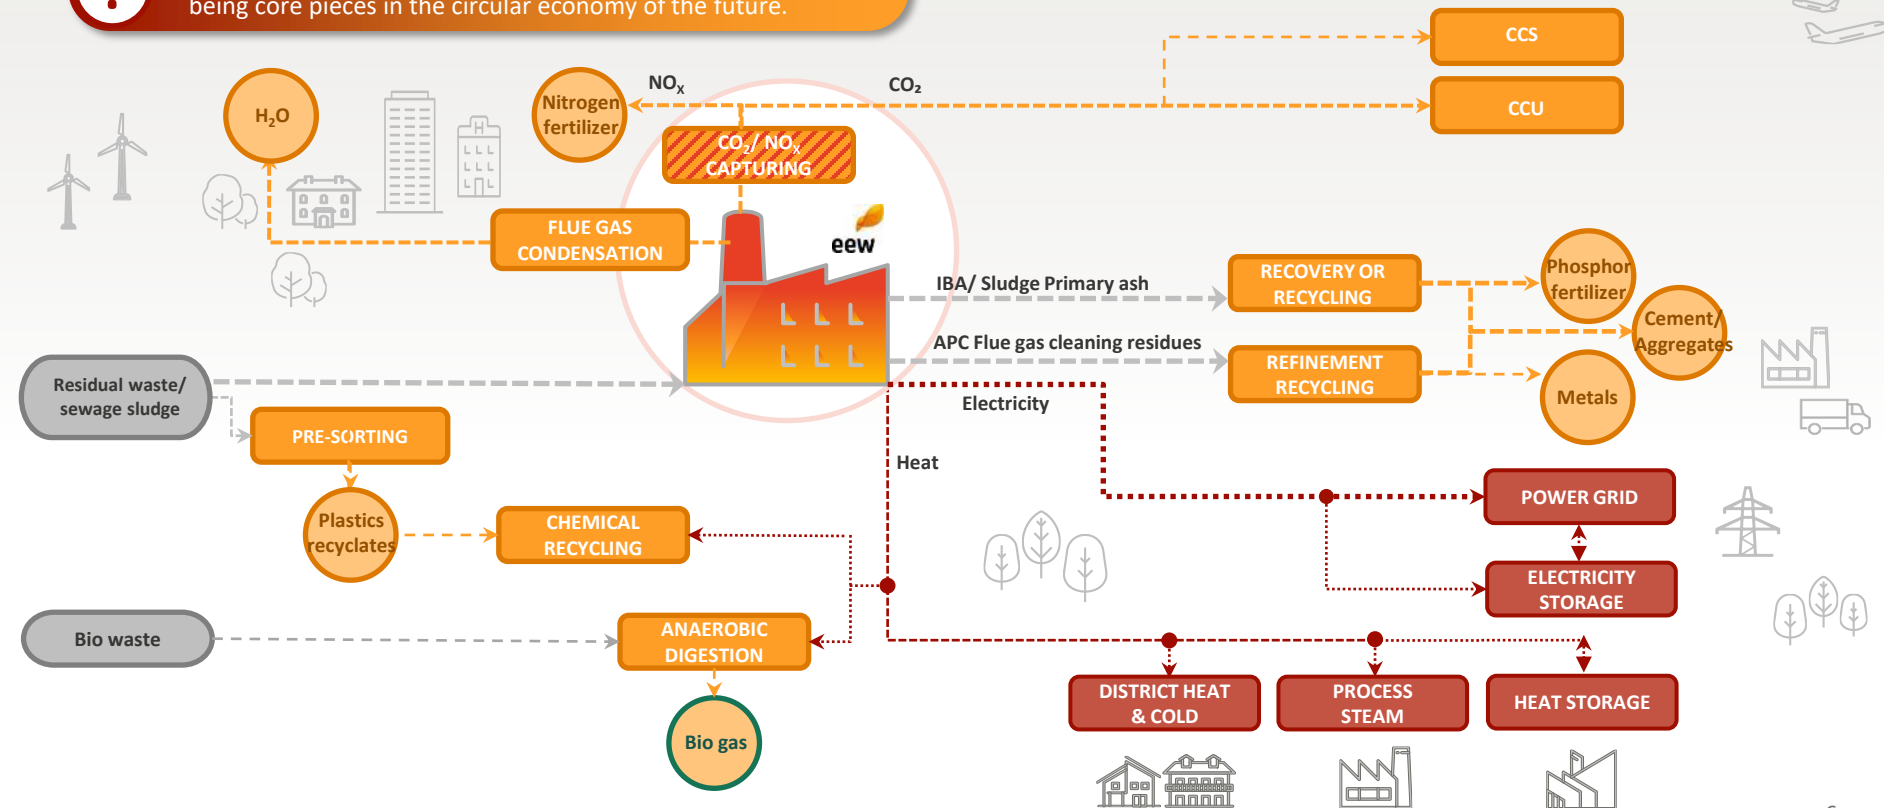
being core pieces in the circular economy of the future.

CCS

CCU

NO$_x$

CO$_2$

H$_2$O

Nitrogen fertilizer

CO$_2$/ NO$_x$ CAPTURING

FLUE GAS CONDENSATION

eew

IBA/ Sludge Primary ash

RECOVERY OR RECYCLING

Phosphor fertilizer

Cement/ Aggregates

APC Flue gas cleaning residues

REFINEMENT RECYCLING

Metals

Residual waste/ sewage sludge

Electricity

PRE-SORTING

Heat

Plastics recyclates

CHEMICAL RECYCLING

POWER GRID

ELECTRICITY STORAGE

Bio waste

ANAEROBIC DIGESTION

Bio gas

DISTRICT HEAT & COLD

PROCESS STEAM

HEAT STORAGE